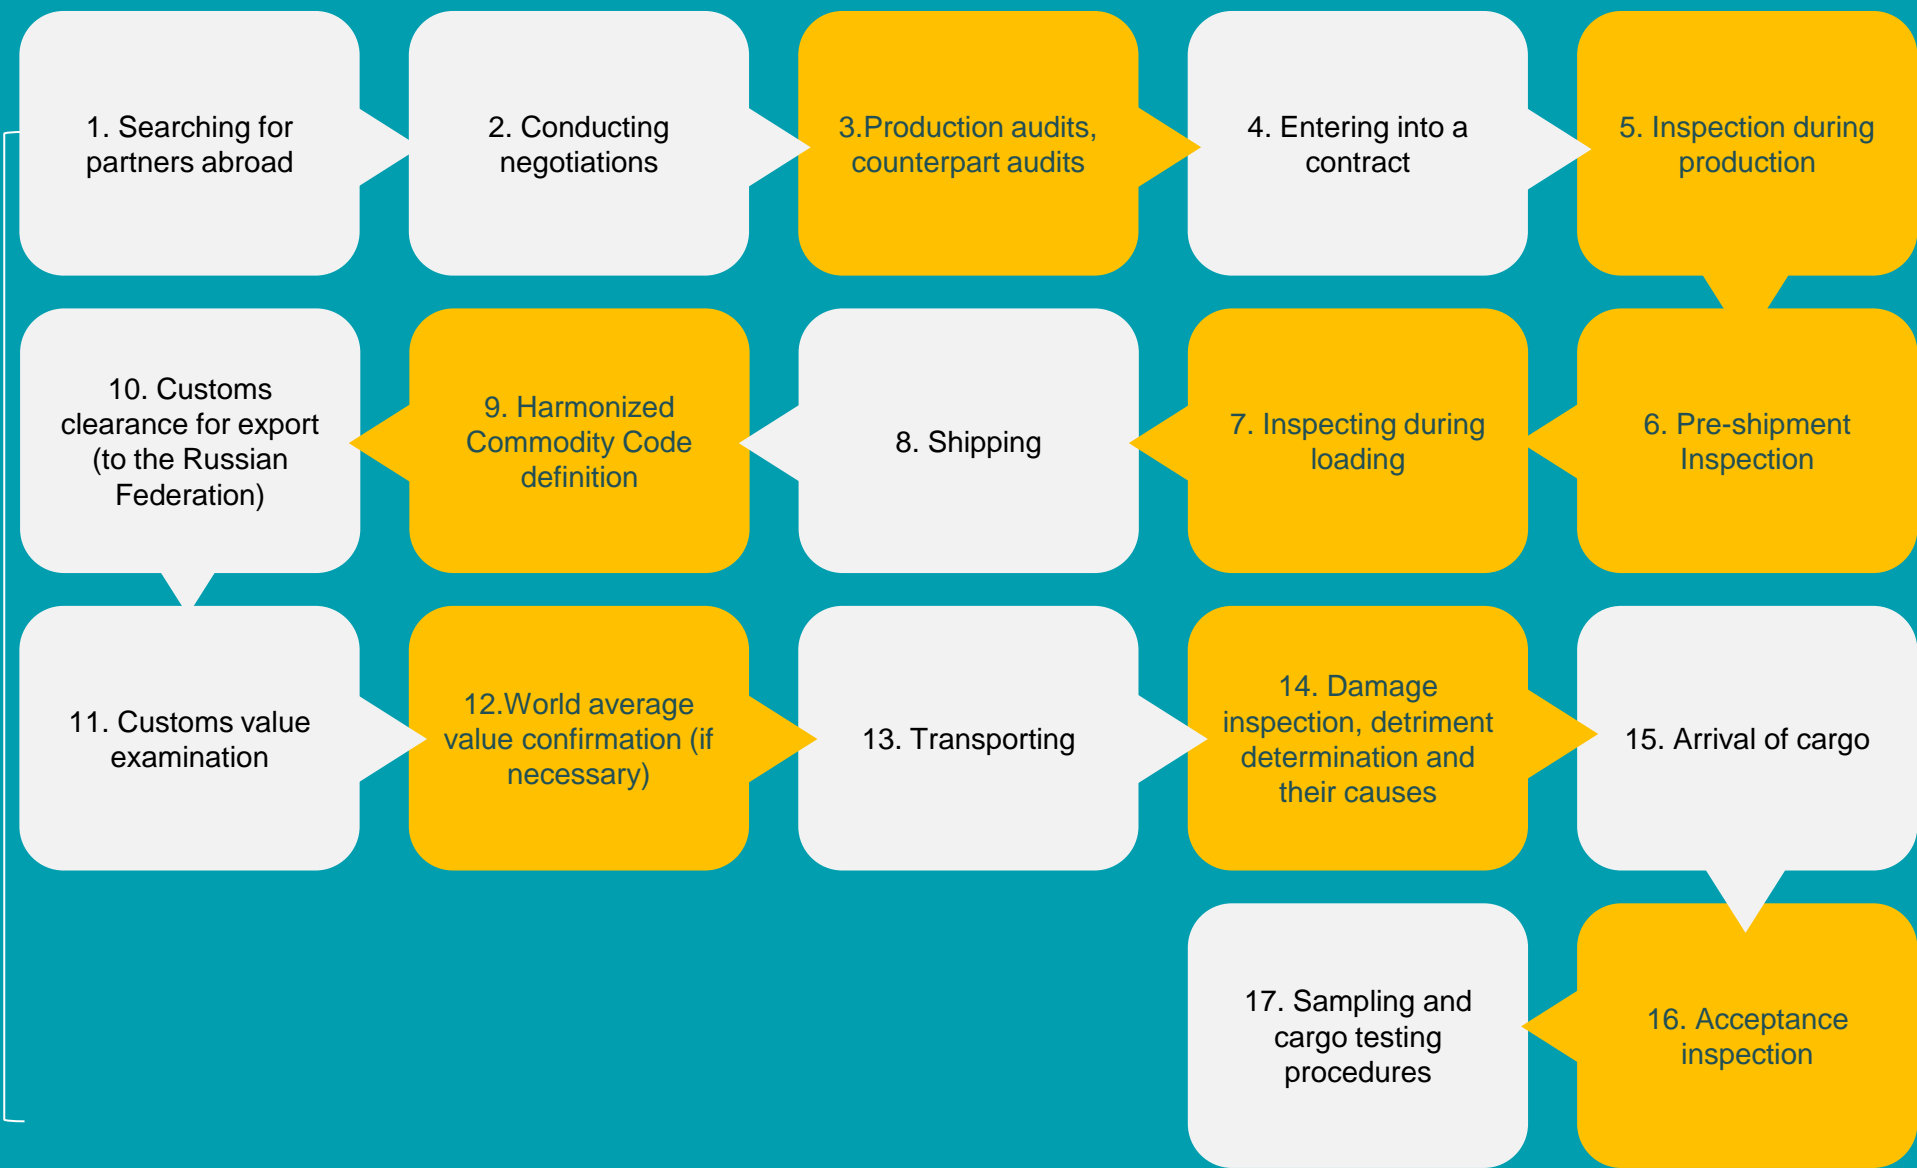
1. Searching for partners abroad

2. Conducting negotiations

3.Production audits, counterpart audits

4. Entering into a contract

5. Inspection during production

6. Pre-shipment Inspection

7. Inspecting during loading

8. Shipping

9. Harmonized Commodity Code definition

10. Customs clearance for export (to the Russian Federation)

11. Customs value examination

12.World average value confirmation (if necessary)

13. Transporting

14. Damage inspection, detriment determination and their causes

15. Arrival of cargo

16. Acceptance inspection

17. Sampling and cargo testing procedures